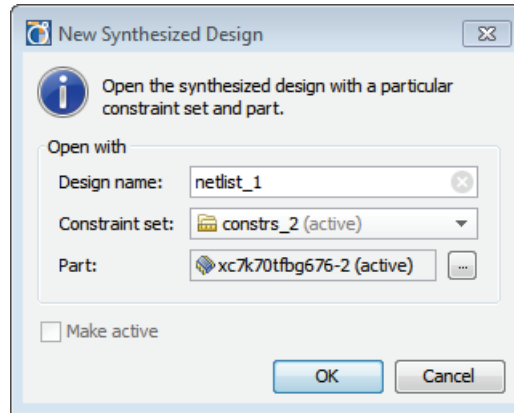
New Synthesized Design

Open the synthesized design with a particular constraint set and part.

Open with

Design name: netlist_1

Constraint set: constrs_2 (active)

Part: xc7k70tfbg676-2 (active) ...

Make active

OK Cancel